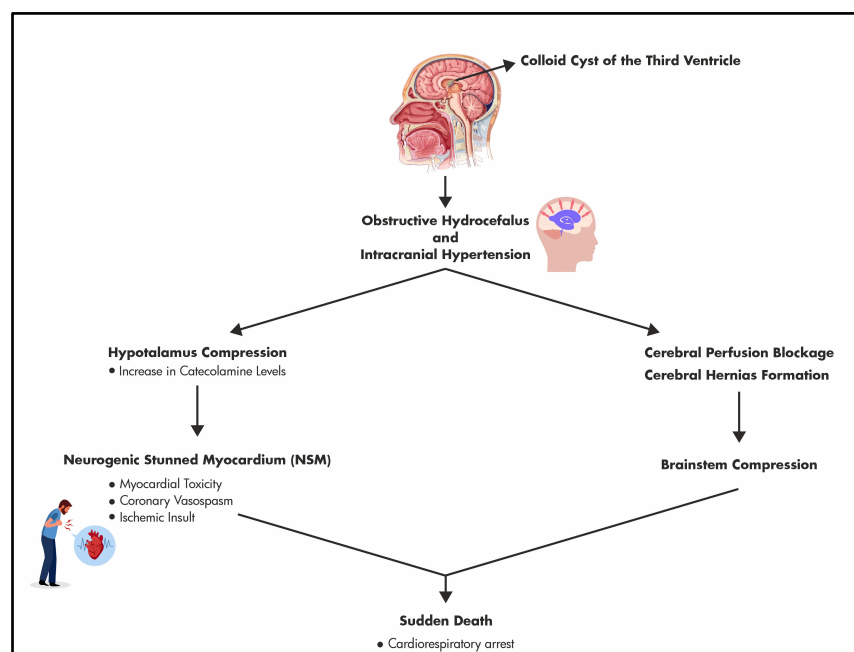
Colloid Cyst of the Third Ventricle

Obstructive Hydrocefalus
and
Intracranial Hypertension

Hypotalamus Compression
• Increase in Catecolamine Levels

Cerebral Perfusion Blockage
Cerebral Hernias Formation

Neurogenic Stunned Myocardium (NSM)
• Myocardial Toxicity
• Coronary Vasospasm
• Ischemic Insult

Brainstem Compression

Sudden Death
• Cardiorespiratory arrest